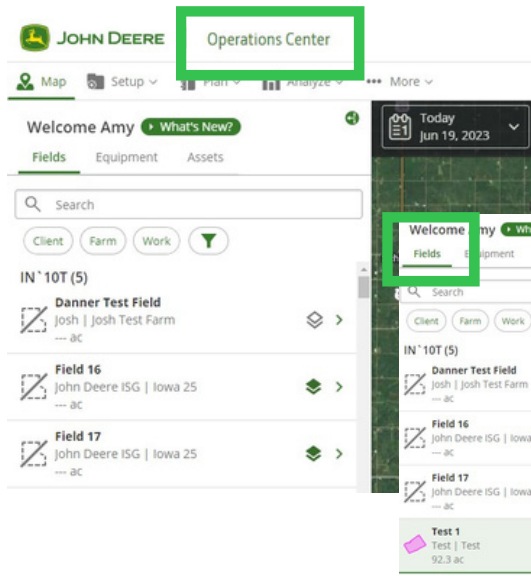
JOHN DEERE Operations Center

Map Setup Plan Analyze More

Welcome Amy What's New?

Fields Equipment Assets

Search

Client Farm Work

IN`10T (5)

Danner Test Field
Josh | Josh Test Farm
--- ac

Field 16
John Deere ISG | Iowa 25
--- ac

Field 17
John Deere ISG | Iowa 25
--- ac

Today
Jun 19, 2023

Welcome Amy Wh

Fields Equipment

Search

Client Farm Work

IN`10T (5)

Danner Test Field
Josh | Josh Test Farm

Field 16
John Deere ISG | Iowa
--- ac

Field 17
John Deere ISG | Iowa
--- ac

Test 1
Test | Test
92.3 ac